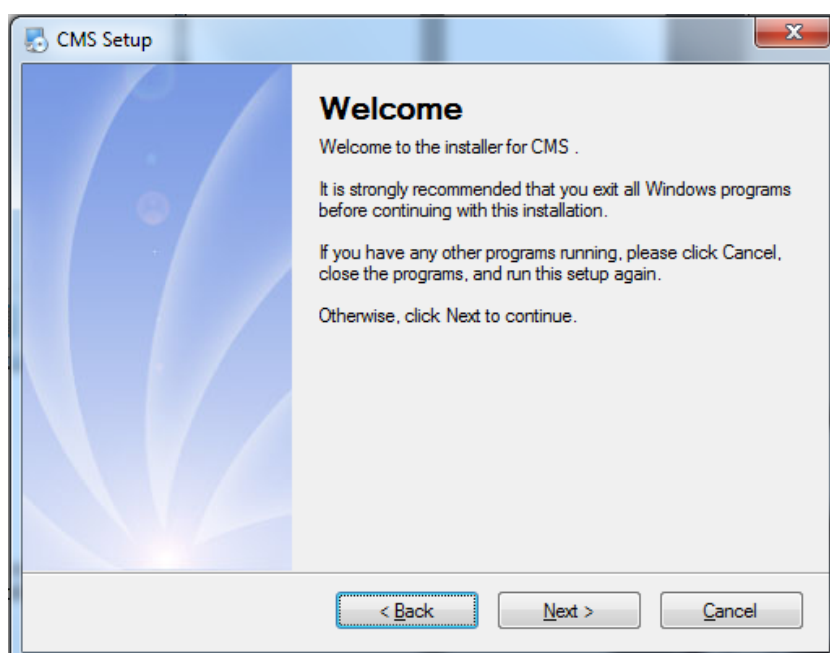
CMS Setup

Welcome

Welcome to the installer for CMS .

It is strongly recommended that you exit all Windows programs before continuing with this installation.

If you have any other programs running, please click Cancel, close the programs, and run this setup again.

Otherwise, click Next to continue.

< Back

Next >

Cancel